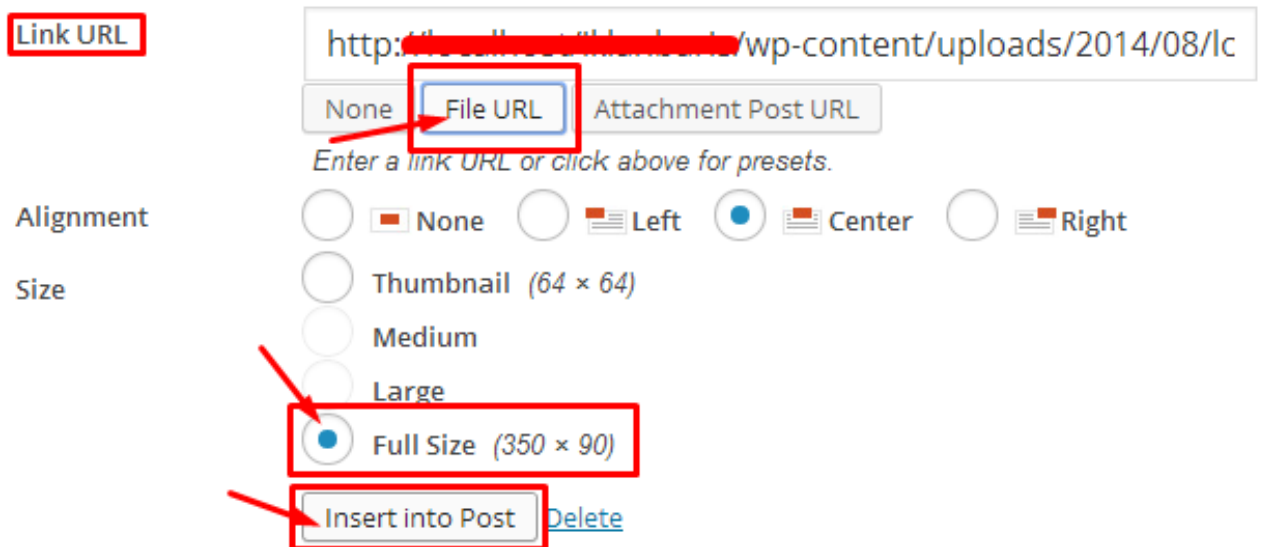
Link URL

http:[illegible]/wp-content/uploads/2014/08/lc

None | File URL | Attachment Post URL

Enter a link URL or click above for presets.

Alignment
None Left Center Right

Size
Thumbnail (64 × 64)
Medium
Large
Full Size (350 × 90)

Insert into Post Delete